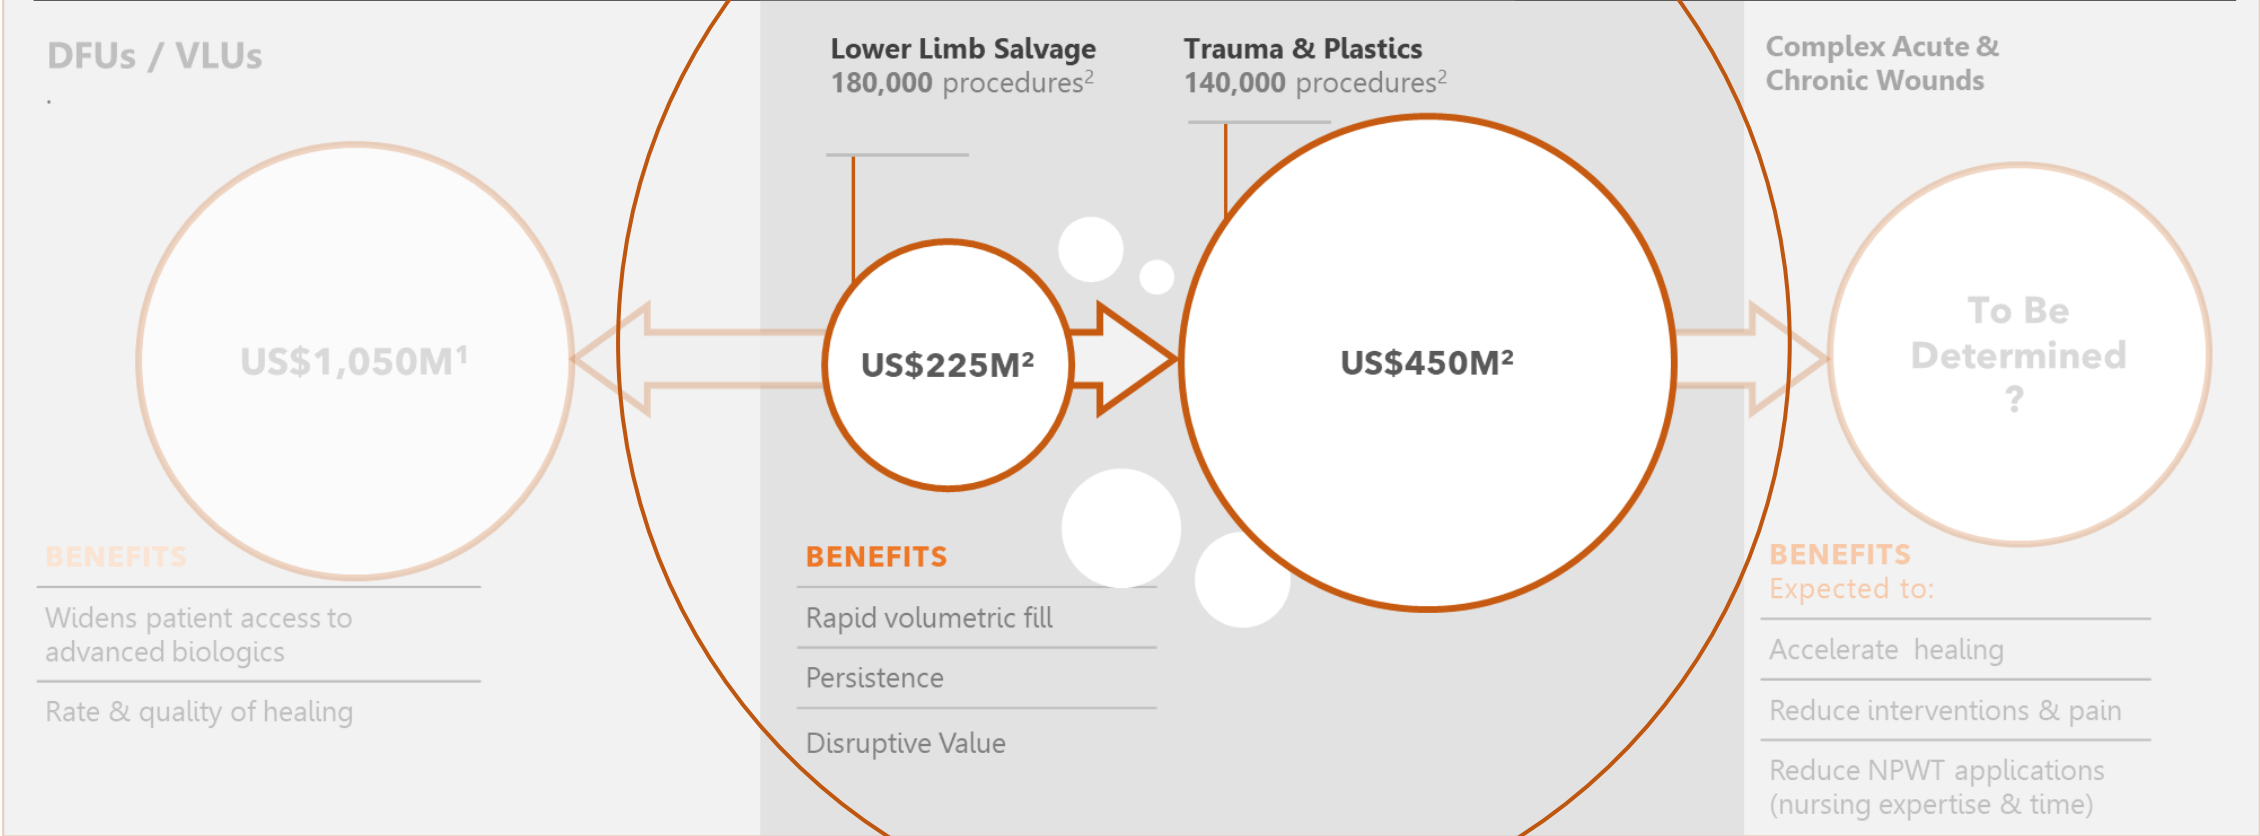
DFUs / VLUs

US$1,050M$^1$

BENEFITS

Widens patient access to advanced biologics

Rate & quality of healing

Lower Limb Salvage
180,000 procedures$^2$

Trauma & Plastics
140,000 procedures$^2$

US$225M$^2$

US$450M$^2$

BENEFITS

Rapid volumetric fill

Persistence

Disruptive Value

Complex Acute & Chronic Wounds

To Be Determined ?

BENEFITS
Expected to:

Accelerate healing

Reduce interventions & pain

Reduce NPWT applications (nursing expertise & time)